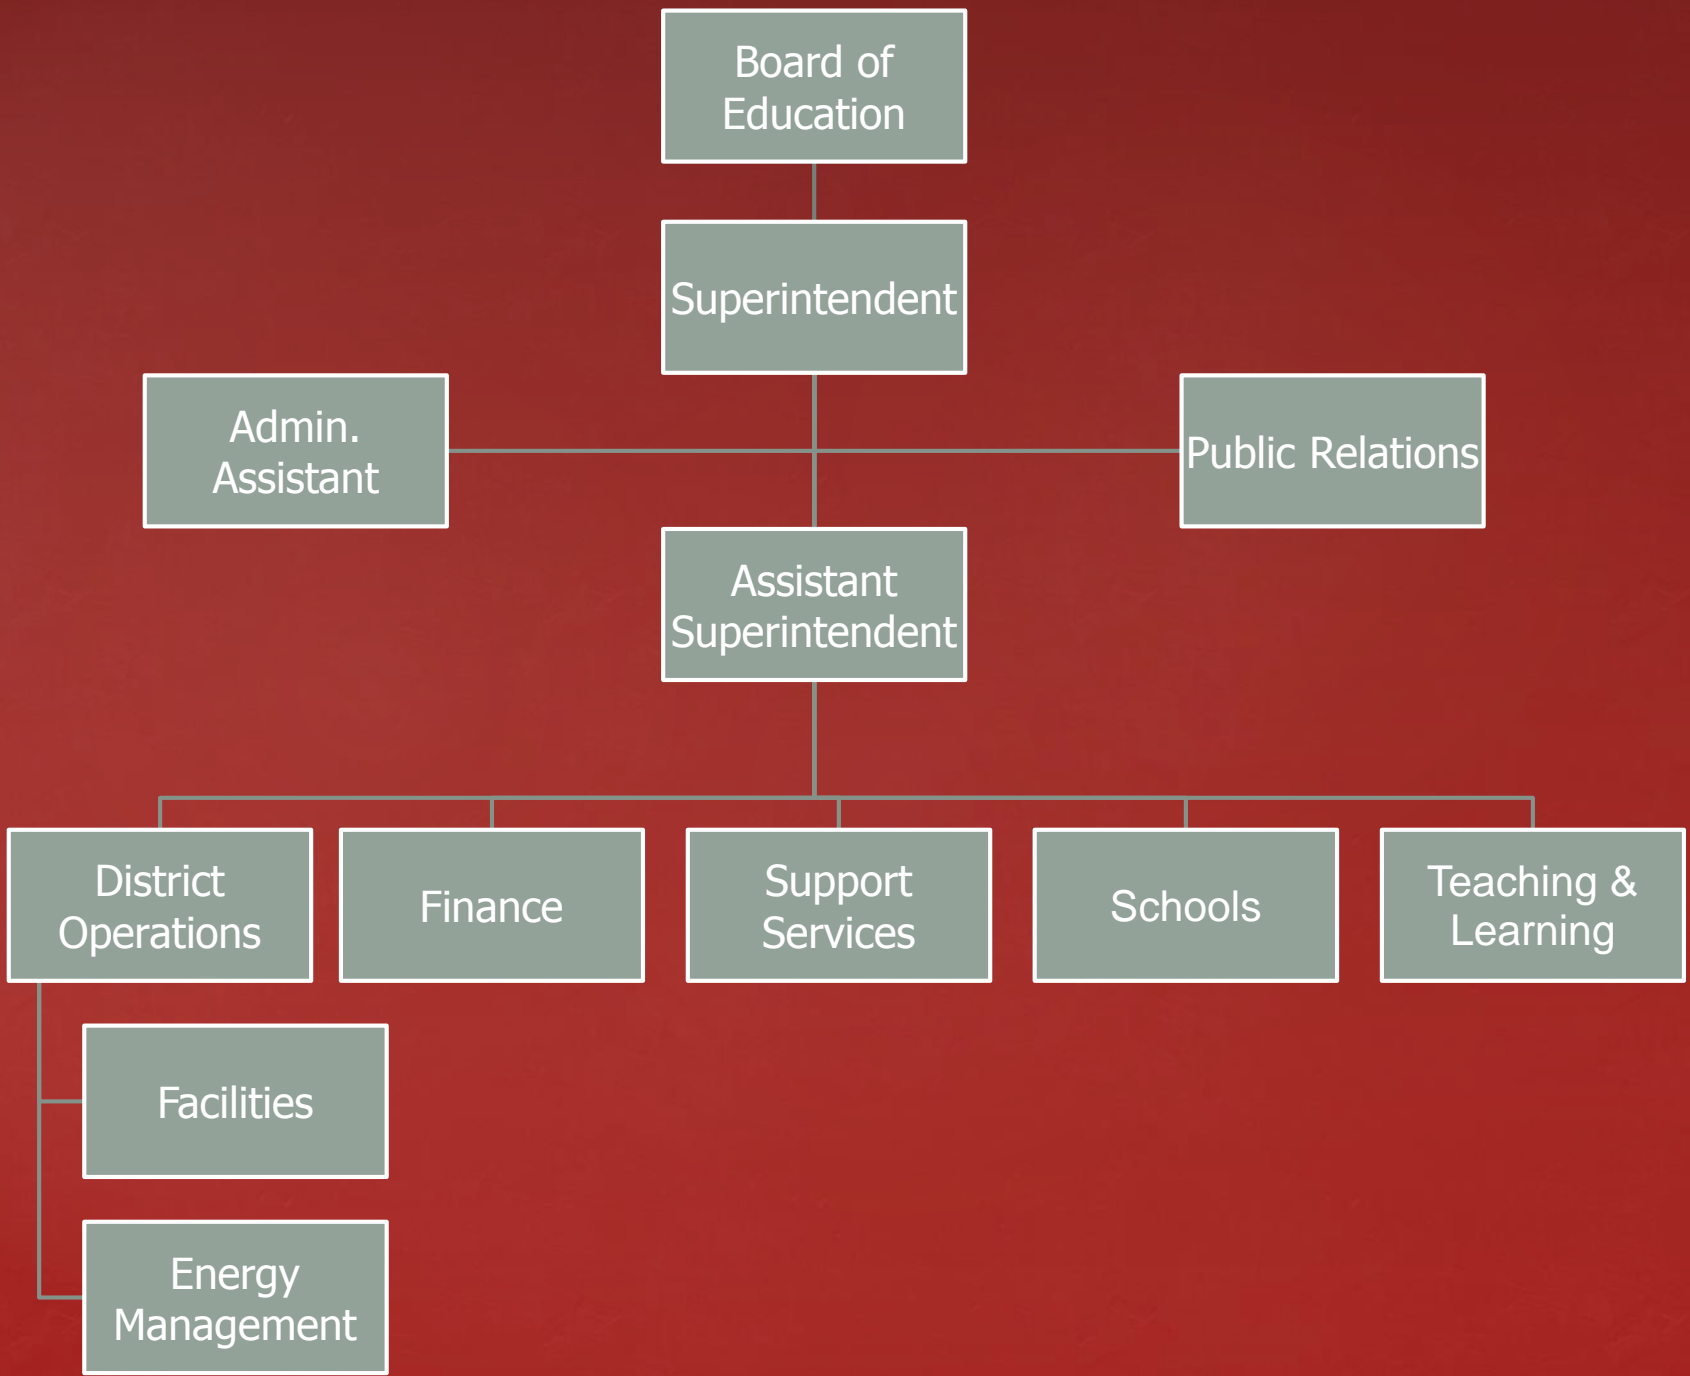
Board of Education

Superintendent

Admin. Assistant

Public Relations

Assistant Superintendent

District Operations

Finance

Support Services

Schools

Teaching & Learning

Facilities

Energy Management